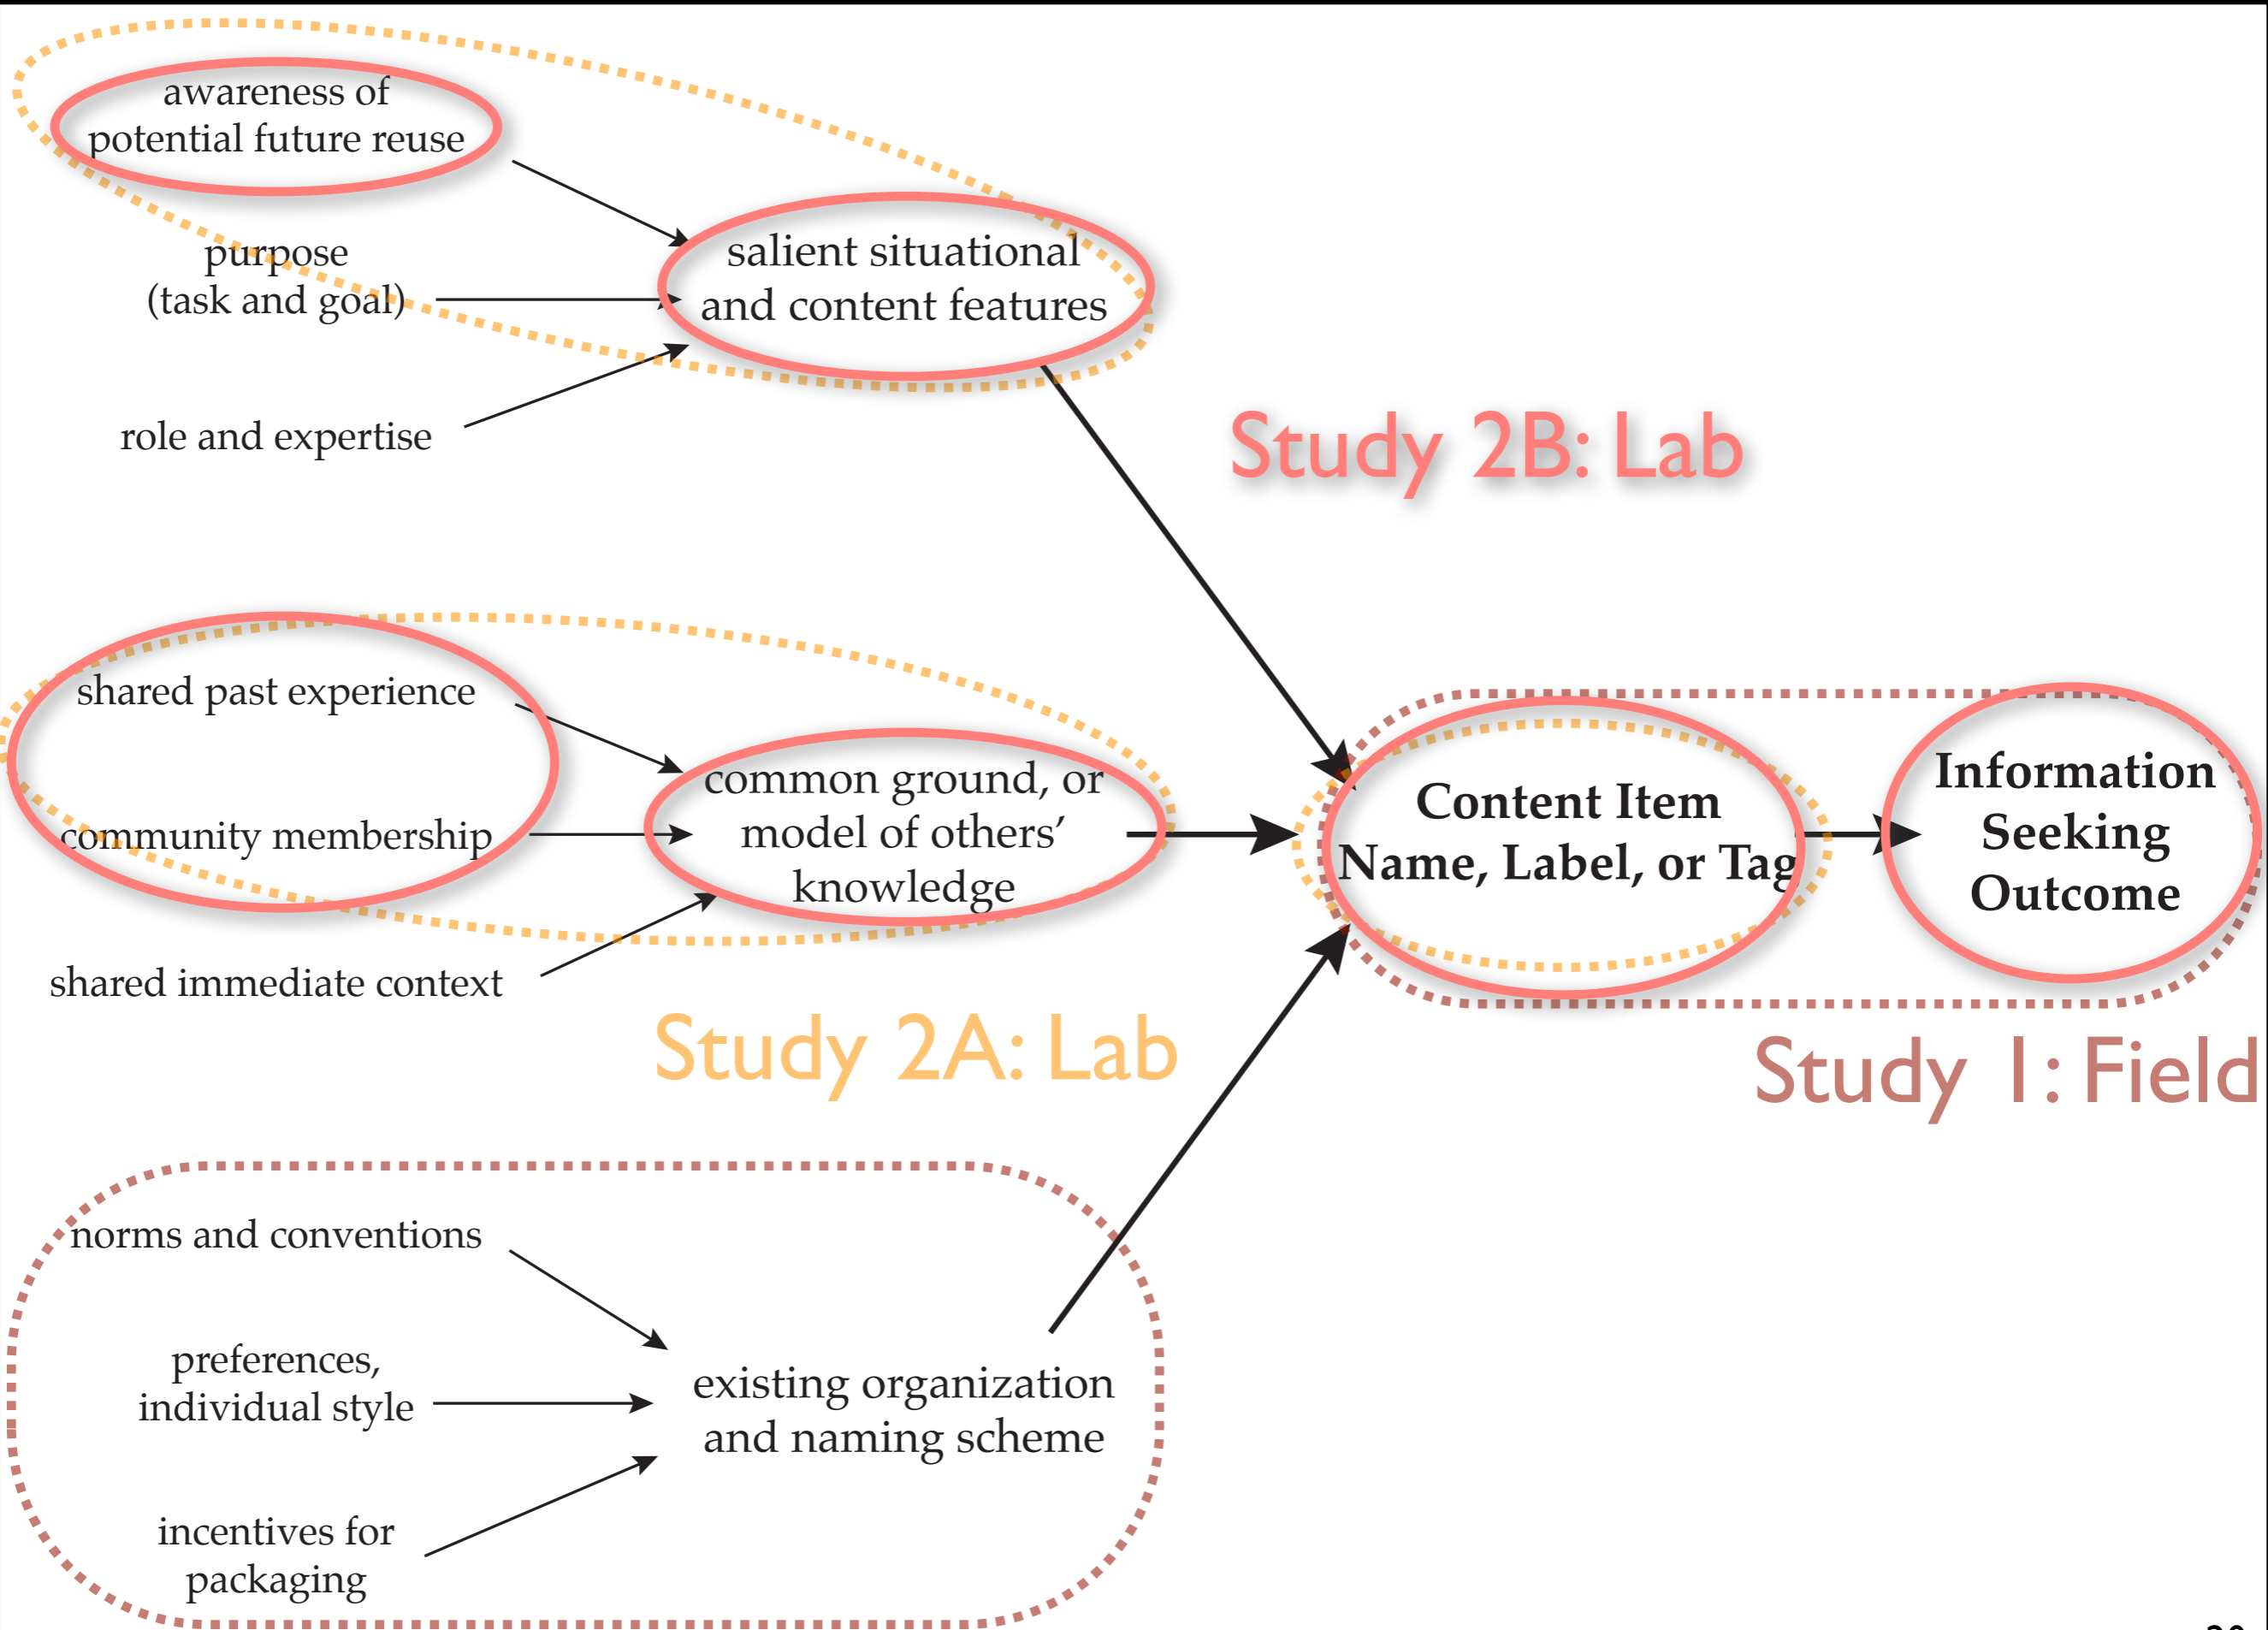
awareness of potential future reuse

purpose (task and goal)

role and expertise

salient situational and content features

Study 2B: Lab

shared past experience

community membership

shared immediate context

common ground, or model of others' knowledge

Study 2A: Lab

Content Item Name, Label, or Tag

Information Seeking Outcome

Study 1: Field

norms and conventions

preferences, individual style

incentives for packaging

existing organization and naming scheme